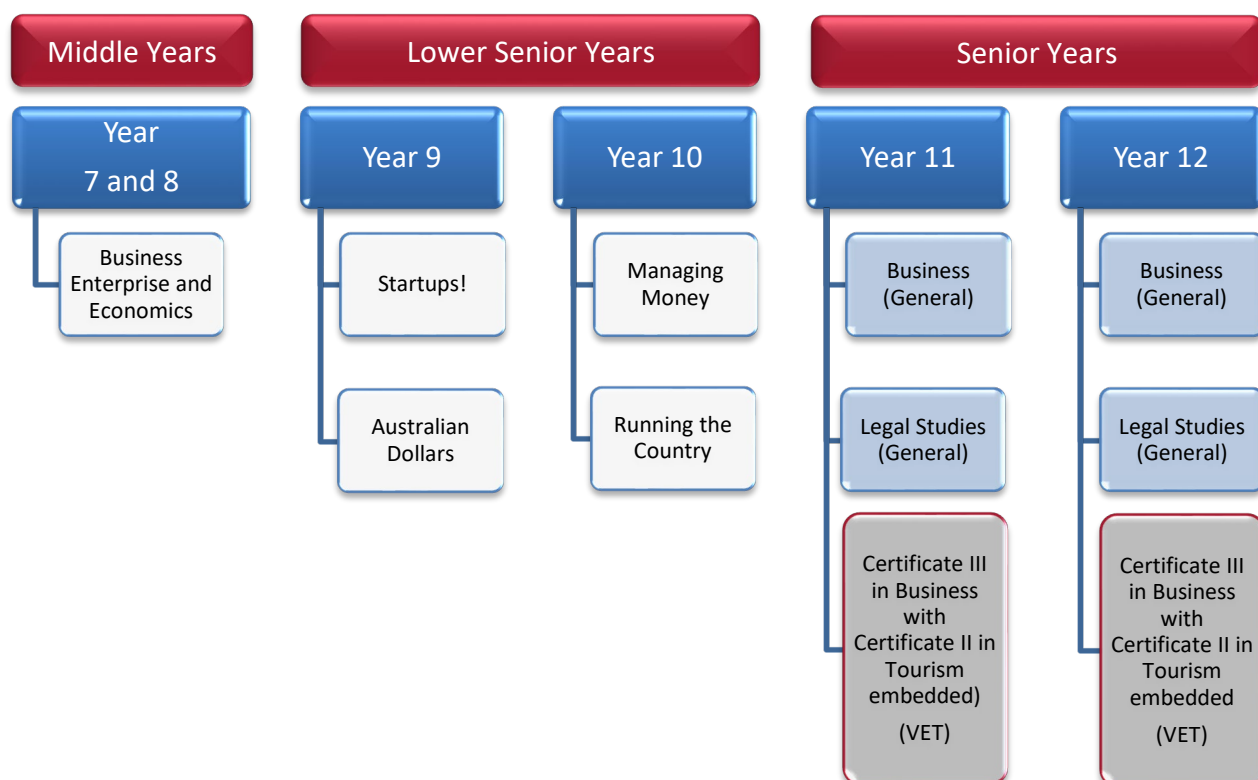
Middle Years

Lower Senior Years

Senior Years

Year 7 and 8

Business Enterprise and Economics

Year 9

Startups!

Australian Dollars

Year 10

Managing Money

Running the Country

Year 11

Business (General)

Legal Studies (General)

Certificate III in Business with Certificate II in Tourism embedded)

(VET)

Year 12

Business (General)

Legal Studies (General)

Certificate III in Business with Certificate II in Tourism embedded

(VET)